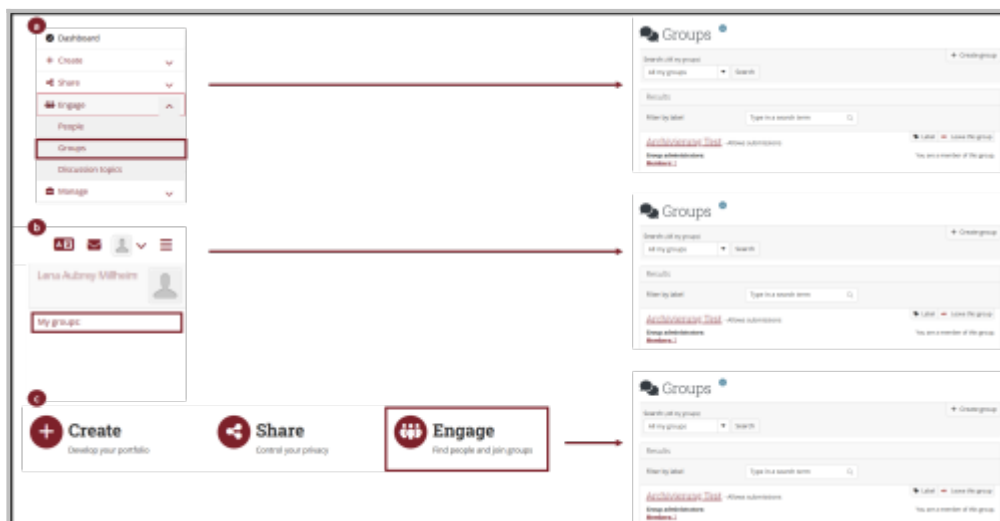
a

Dashboard
Create
Share
Engage
People
Groups
Discussion topics
Manage

Groups
Search (all my groups)
All my groups
Search
+ Create group
Results
Filter by label
Type in a search term
Archiveerang Test
Allows submissions
Label
Leave this group
Group administrators:
Members:
You are a member of this group.

b

Lana Aubrey Millheim
My groups:

Groups
Search (all my groups)
All my groups
Search
+ Create group
Results
Filter by label
Type in a search term
Archiveerang Test
Allows submissions
Label
Leave this group
Group administrators:
Members:
You are a member of this group.

c

Create
Develop your portfolio
Share
Control your privacy
Engage
Find people and join groups

Groups
Search (all my groups)
All my groups
Search
+ Create group
Results
Filter by label
Type in a search term
Archiveerang Test
Allows submissions
Label
Leave this group
Group administrators:
Members:
You are a member of this group.